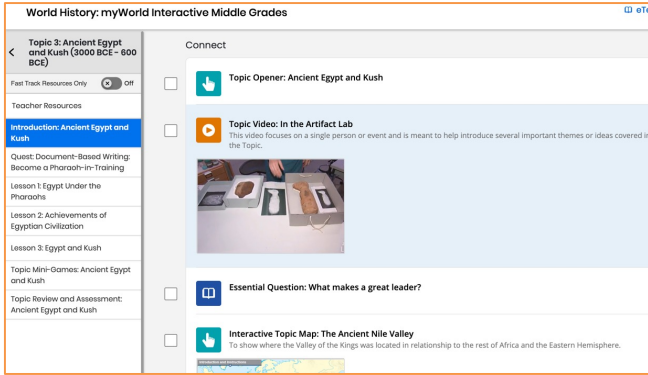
World History: myWorld Interactive Middle Grades

eT

Topic 3: Ancient Egypt and Kush (3000 BCE - 600 BCE)

Fast Track Resources Only Off

Teacher Resources

Introduction: Ancient Egypt and Kush

Quest: Document-Based Writing: Become a Pharaoh-in-Training

Lesson 1: Egypt Under the Pharaohs

Lesson 2: Achievements of Egyptian Civilization

Lesson 3: Egypt and Kush

Topic Mini-Games: Ancient Egypt and Kush

Topic Review and Assessment: Ancient Egypt and Kush

Connect

Topic Opener: Ancient Egypt and Kush

Topic Video: In the Artifact Lab

This video focuses on a single person or event and is meant to help introduce several important themes or ideas covered i the Topic.

Essential Question: What makes a great leader?

Interactive Topic Map: The Ancient Nile Valley

To show where the Valley of the Kings was located in relationship to the rest of Africa and the Eastern Hemisphere.

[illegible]